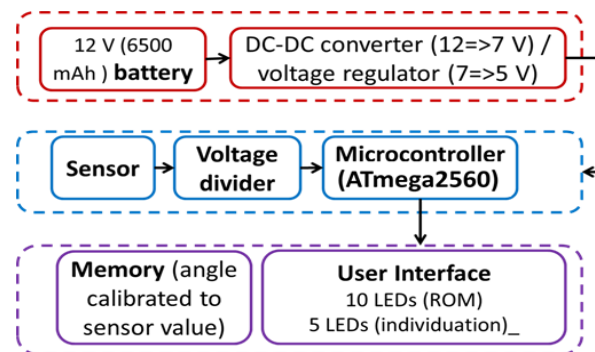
12 V (6500 mAh ) battery

DC-DC converter (12=>7 V) / voltage regulator (7=>5 V)

Sensor

Voltage divider

Microcontroller (ATmega2560)

Memory (angle calibrated to sensor value)

User Interface
10 LEDs (ROM)
5 LEDs (individuation)_